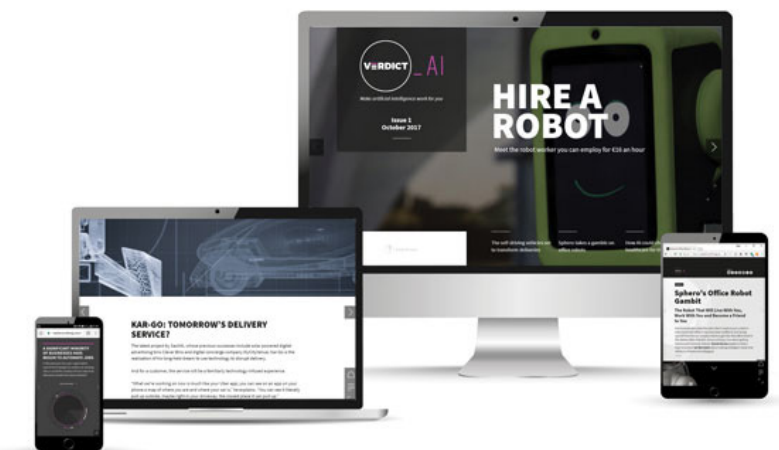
VERDICT _AI

Make artificial intelligence work for you

Issue 1
October 2017

HIRE A ROBOT

Meet the robot worker you can employ for €16 an hour

The self-driving vehicles set to transform deliveries

Sphero takes a gamble on office robots

How AI could make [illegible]

KAR-GO: TOMORROW'S DELIVERY SERVICE?

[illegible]

Sphero's Office Robot Gambit

The Robot That Will Live With You, Work With You and Become a Friend to You

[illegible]

A SIGNIFICANT MINORITY OF BUSINESSES HAVE BEGUN TO AUTOMATE JOBS

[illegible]